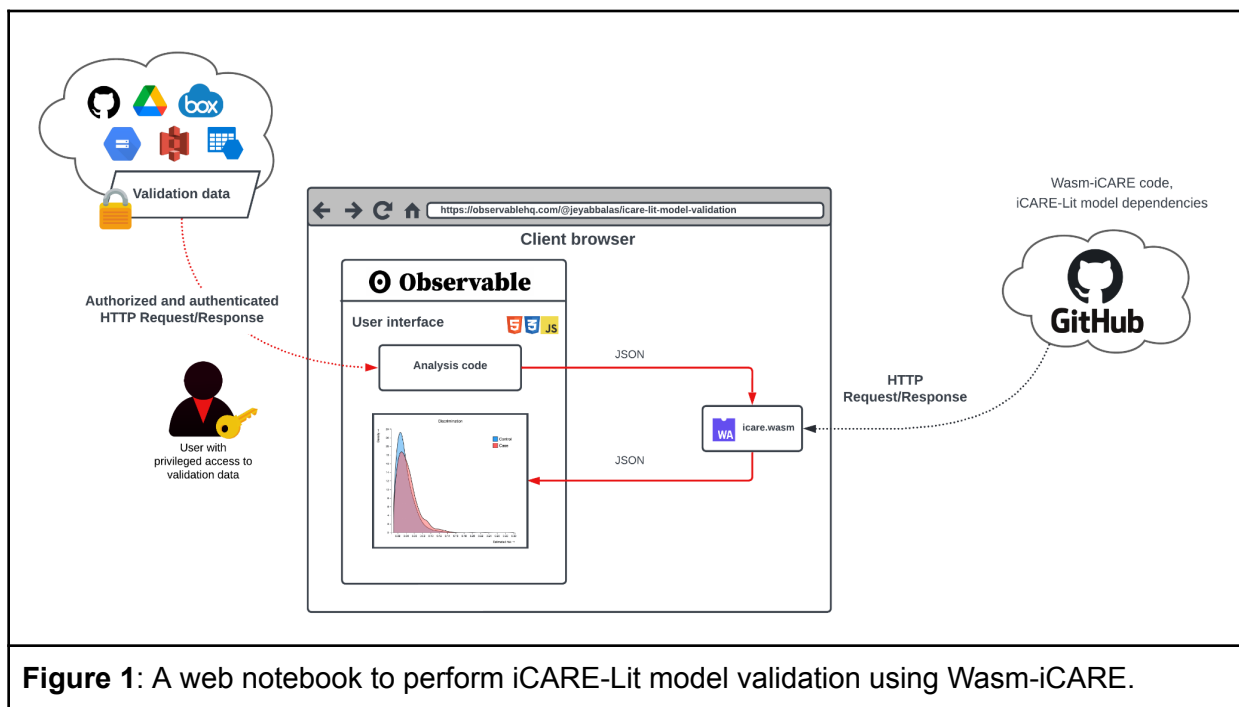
box

Validation data

Authorized and authenticated HTTP Request/Response

User with privileged access to validation data

https://observablehq.com/@jeyabbalas/icare-lit-model-validation

Client browser

Observable

User interface

JS

Analysis code

JSON

JSON

Discrimination

Control

Case

WA

icare.wasm

HTTP Request/Response

Wasm-iCARE code, iCARE-Lit model dependencies

GitHub

**Figure 1**: A web notebook to perform iCARE-Lit model validation using Wasm-iCARE.